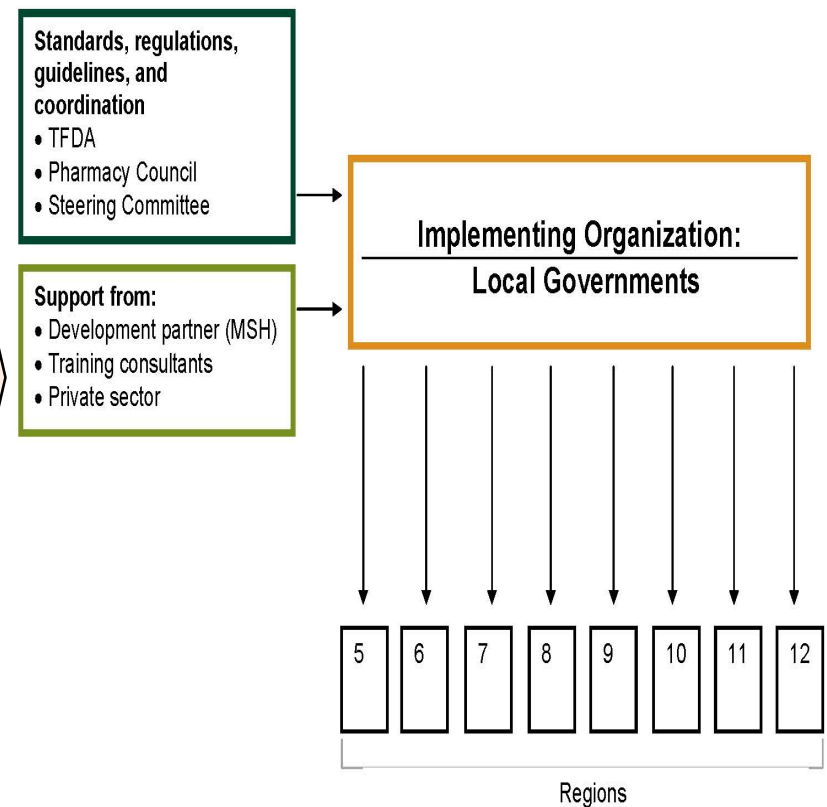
Standards, regulations, guidelines, and coordination
• TFDA
• Pharmacy Council
• Steering Committee

Support from:
• Development partner (MSH)
• Training consultants
• Private sector

Implementing Organization:
Local Governments

5
6
7
8
9
10
11
12

Regions